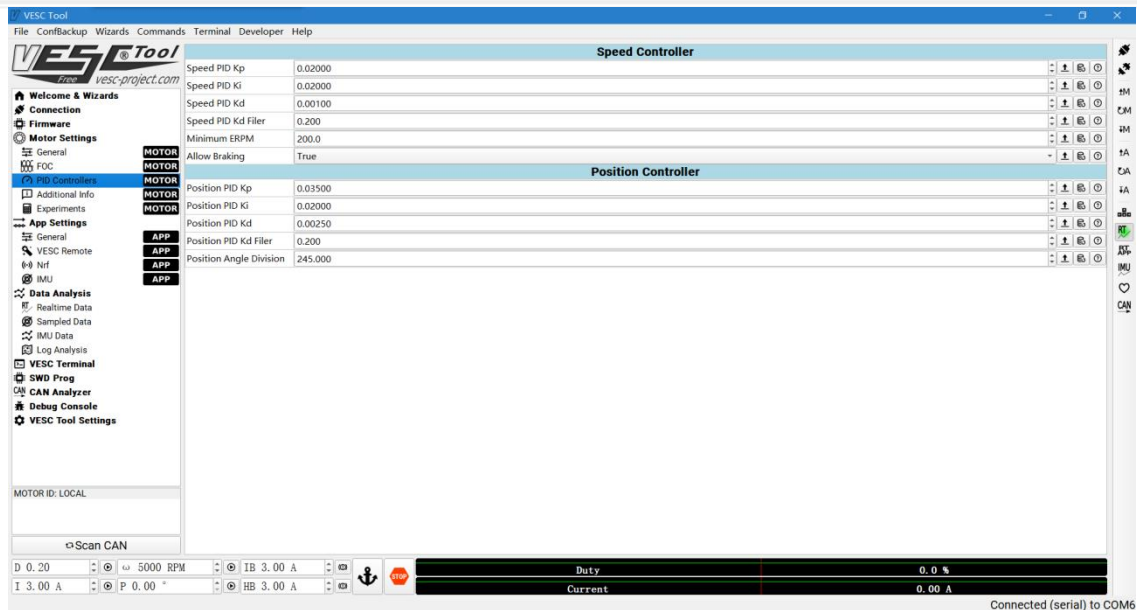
VESC Tool
File ConfBackup Wizards Commands Terminal Developer Help

VESC Tool
Free vesc-project.com

Welcome & Wizards
Connection
Firmware
Motor Settings
General MOTOR
FOC MOTOR
PID Controllers MOTOR
Additional Info MOTOR
Experiments MOTOR
App Settings
General APP
VESC Remote APP
Nrf APP
IMU APP
Data Analysis
Realtime Data
Sampled Data
IMU Data
Log Analysis
VESC Terminal
SWD Prog
CAN Analyzer
Debug Console
VESC Tool Settings

MOTOR ID: LOCAL

Scan CAN

Speed Controller

| | |
|---|---|
| Speed PID Kp | 0.02000 |
| Speed PID Ki | 0.02000 |
| Speed PID Kd | 0.00100 |
| Speed PID Kd Filer | 0.200 |
| Minimum ERPM | 200.0 |
| Allow Braking | True |

Position Controller

| | |
|---|---|
| Position PID Kp | 0.03500 |
| Position PID Ki | 0.02000 |
| Position PID Kd | 0.00250 |
| Position PID Kd Filer | 0.200 |
| Position Angle Division | 245.000 |

D 0.20 ω 5000 RPM IB 3.00 A
I 3.00 A P 0.00 ° HB 3.00 A
STOP
Duty 0.0 %
Current 0.00 A

Connected (serial) to COM6